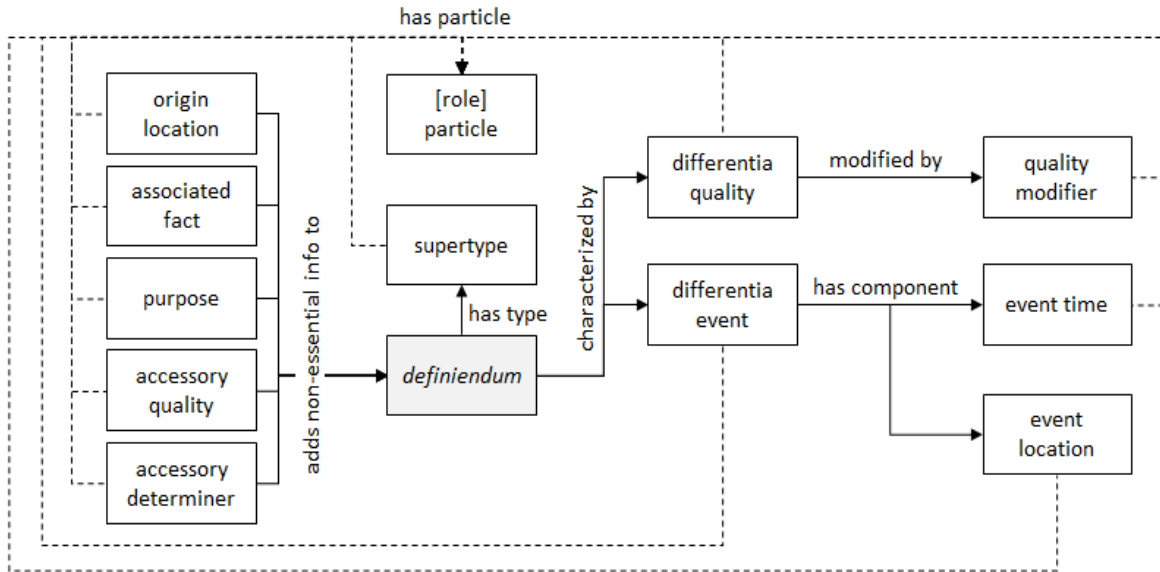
has particle

origin location

associated fact

purpose

accessory quality

accessory determiner

adds non-essential info to

[role] particle

supertype

has type

*definiendum*

characterized by

differentia quality

differentia event

modified by

quality modifier

has component

event time

event location